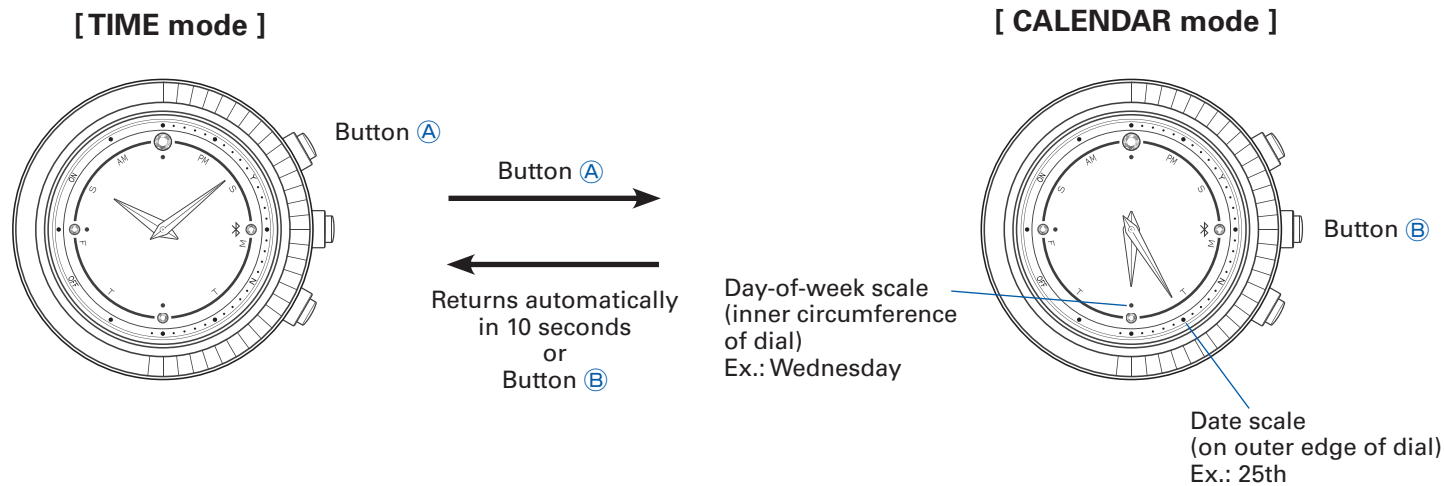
[ TIME mode ]

[ CALENDAR mode ]

Button Ⓐ

Button Ⓐ

Returns automatically in 10 seconds or Button Ⓑ

Button Ⓑ

AM PM S S M T T F ON OFF

Day-of-week scale (inner circumference of dial) Ex.: Wednesday

Date scale (on outer edge of dial) Ex.: 25th